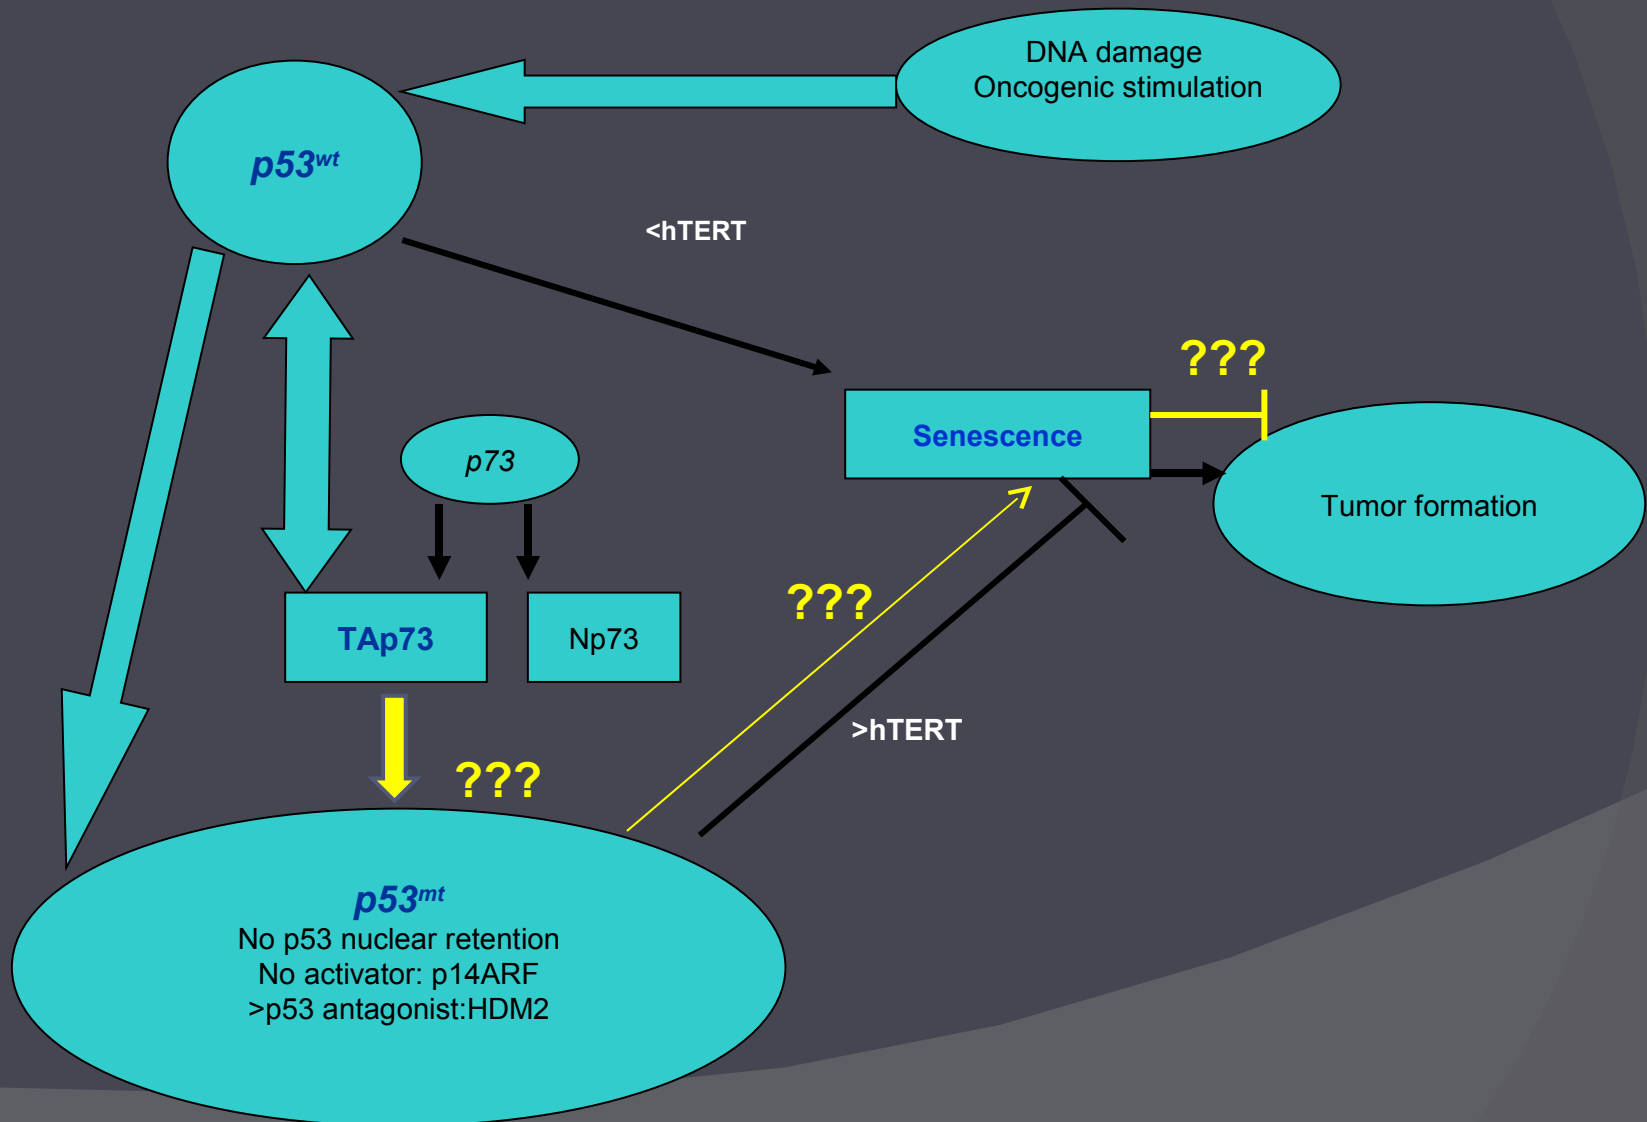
DNA damage
Oncogenic stimulation

$p53^{wt}$

<hTERT

???

Senescence

Tumor formation

$p73$

TAp73

Np73

???

>hTERT

???

$p53^{mt}$
No p53 nuclear retention
No activator: p14ARF
>p53 antagonist:HDM2